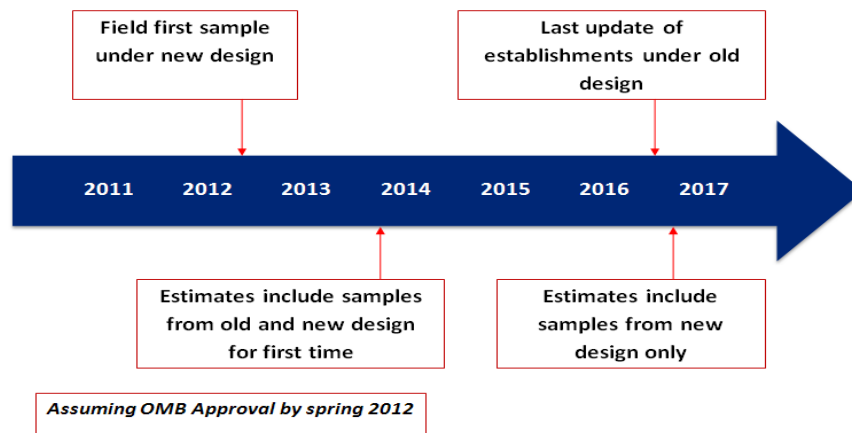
Field first sample under new design

Last update of establishments under old design

2011 2012 2013 2014 2015 2016 2017

Estimates include samples from old and new design for first time

Estimates include samples from new design only

Assuming OMB Approval by spring 2012